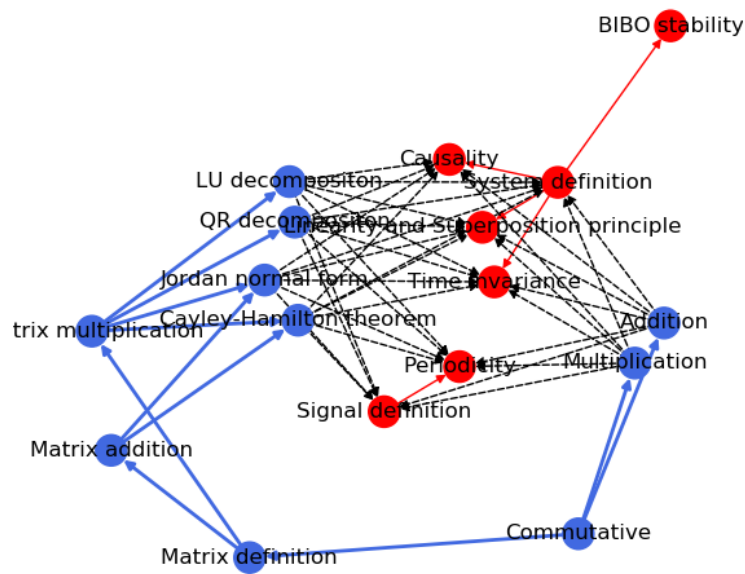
BIBO stability

Causality

LU decompositon

System definition

QR decompositon

Linearity and Superposition principle

Jordan normal form

Time invariance

trix multiplication

Cayley-Hamilton theorem

Addition

Periodicity

Multiplication

Signal definition

Matrix addition

Commutative

Matrix definition